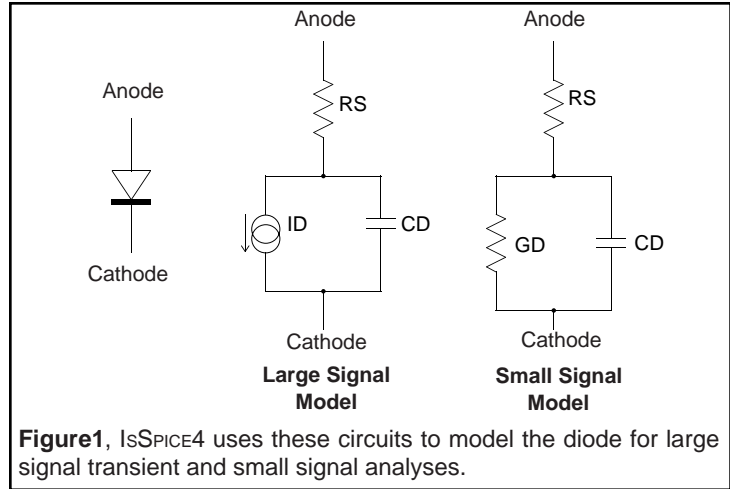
Anode

Cathode

Anode

RS

ID

CD

Cathode

Large Signal Model

Anode

RS

GD

CD

Cathode

Small Signal Model

Figure1, IsSpice4 uses these circuits to model the diode for large signal transient and small signal analyses.